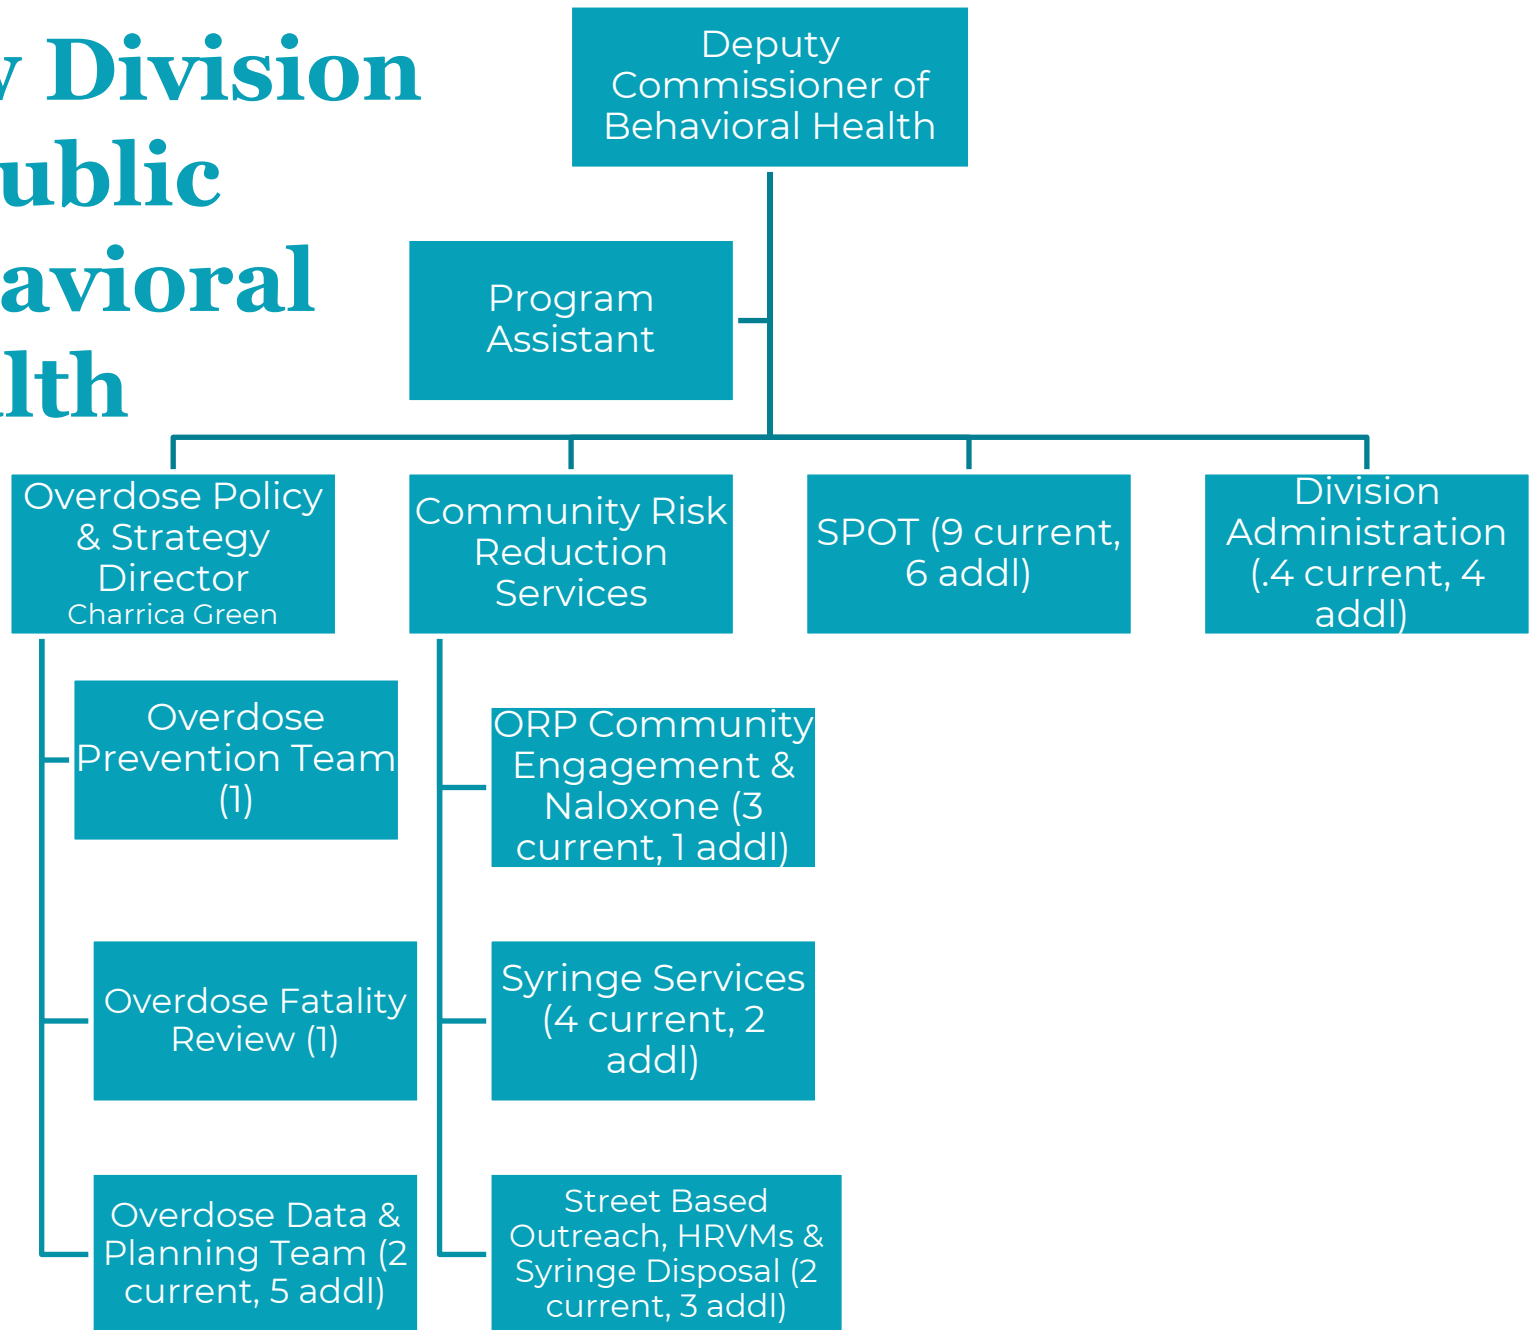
v Division
ublic
avioral
lth

Deputy Commissioner of Behavioral Health

Program Assistant

Overdose Policy & Strategy Director
Charrica Green

Community Risk Reduction Services

SPOT (9 current, 6 addl)

Division Administration (.4 current, 4 addl)

Overdose Prevention Team (1)

Overdose Fatality Review (1)

Overdose Data & Planning Team (2 current, 5 addl)

ORP Community Engagement & Naloxone (3 current, 1 addl)

Syringe Services (4 current, 2 addl)

Street Based Outreach, HRVMs & Syringe Disposal (2 current, 3 addl)